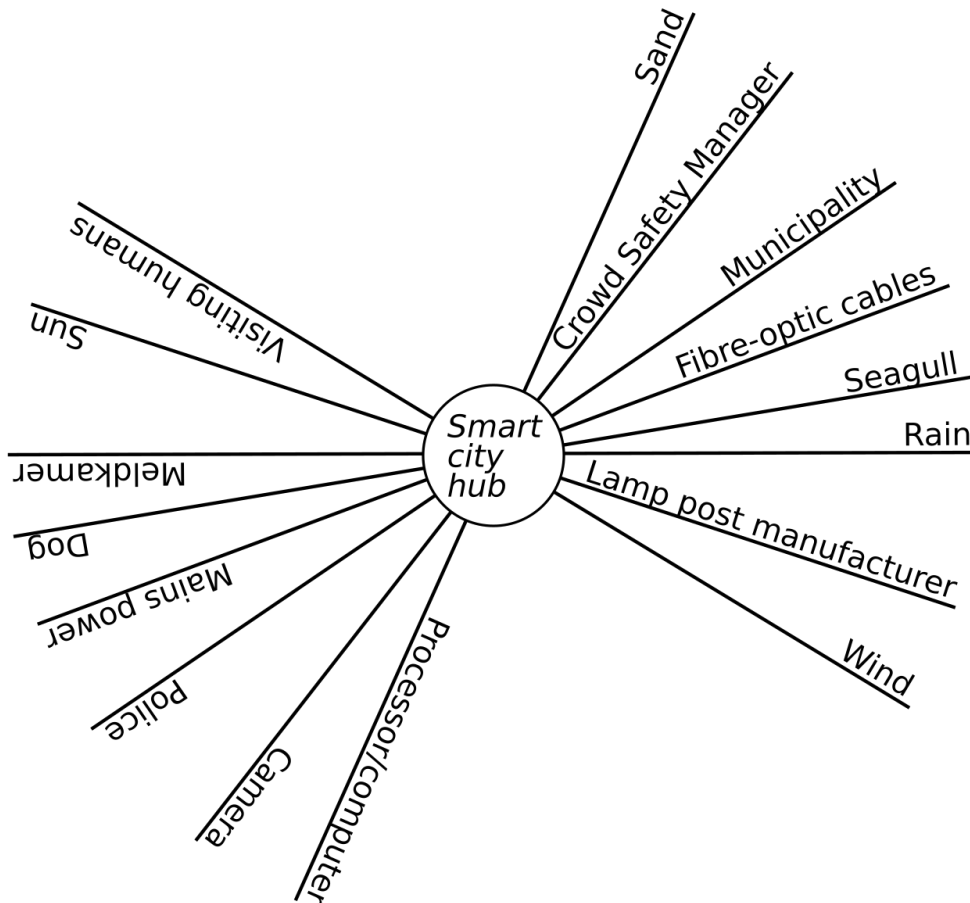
Smart city hub

Sand

Crowd Safety Manager

Municipality

Fibre-optic cables

Seagull

Rain

Lamp post manufacturer

Wind

Processor/computer

Camera

Police

Mains power

Dog

Meldkamer

Sun

Visiting humans